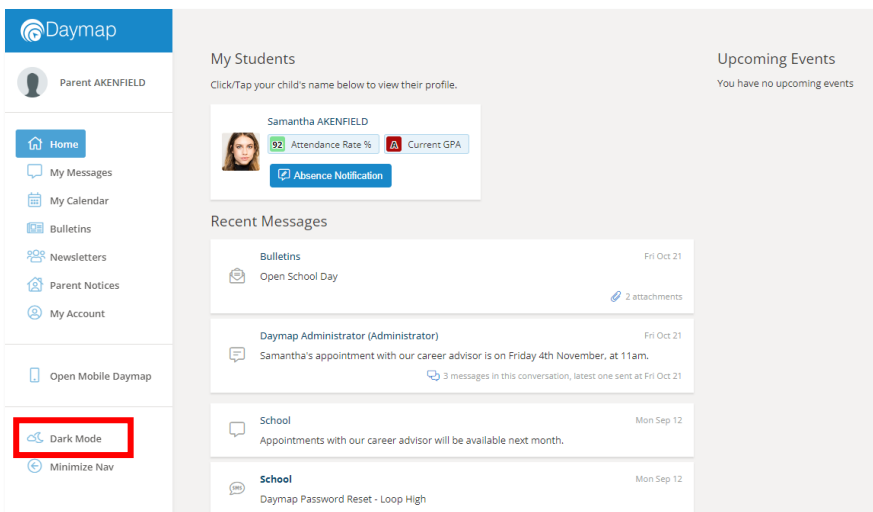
Daymap

Parent AKENFIELD

Home
My Messages
My Calendar
Bulletins
Newsletters
Parent Notices
My Account

Open Mobile Daymap

Dark Mode
Minimize Nav

My Students

Click/Tap your child's name below to view their profile.

Samantha AKENFIELD
92 Attendance Rate %
A Current GPA
Absence Notification

Recent Messages

Bulletins
Fri Oct 21
Open School Day
2 attachments

Daymap Administrator (Administrator)
Fri Oct 21
Samantha's appointment with our career advisor is on Friday 4th November, at 11am.
3 messages in this conversation, latest one sent at Fri Oct 21

School
Mon Sep 12
Appointments with our career advisor will be available next month.

School
Mon Sep 12
Daymap Password Reset - Loop High

Upcoming Events

You have no upcoming events